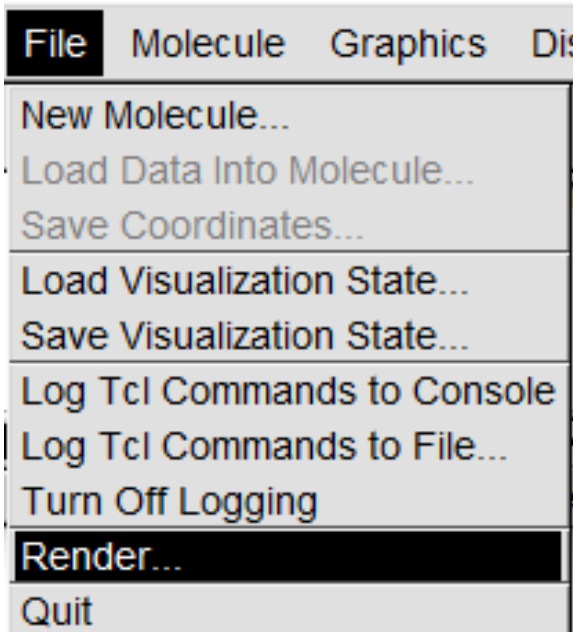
File Molecule Graphics Di

New Molecule...
Load Data Into Molecule...
Save Coordinates...
Load Visualization State...
Save Visualization State...
Log Tcl Commands to Console
Log Tcl Commands to File...
Turn Off Logging
Render...
Quit